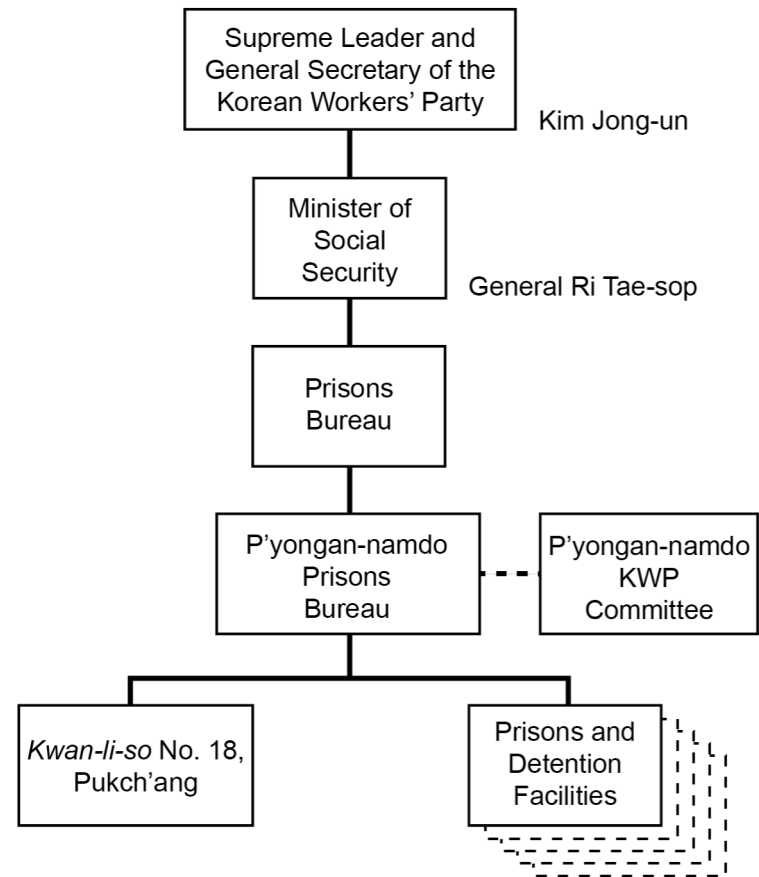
Supreme Leader and General Secretary of the Korean Workers' Party

Kim Jong-un

Minister of Social Security

General Ri Tae-sop

Prisons Bureau

P'yongan-namdo Prisons Bureau

P'yongan-namdo KWP Committee

Kwan-li-so No. 18, Pukch'ang

Prisons and Detention Facilities